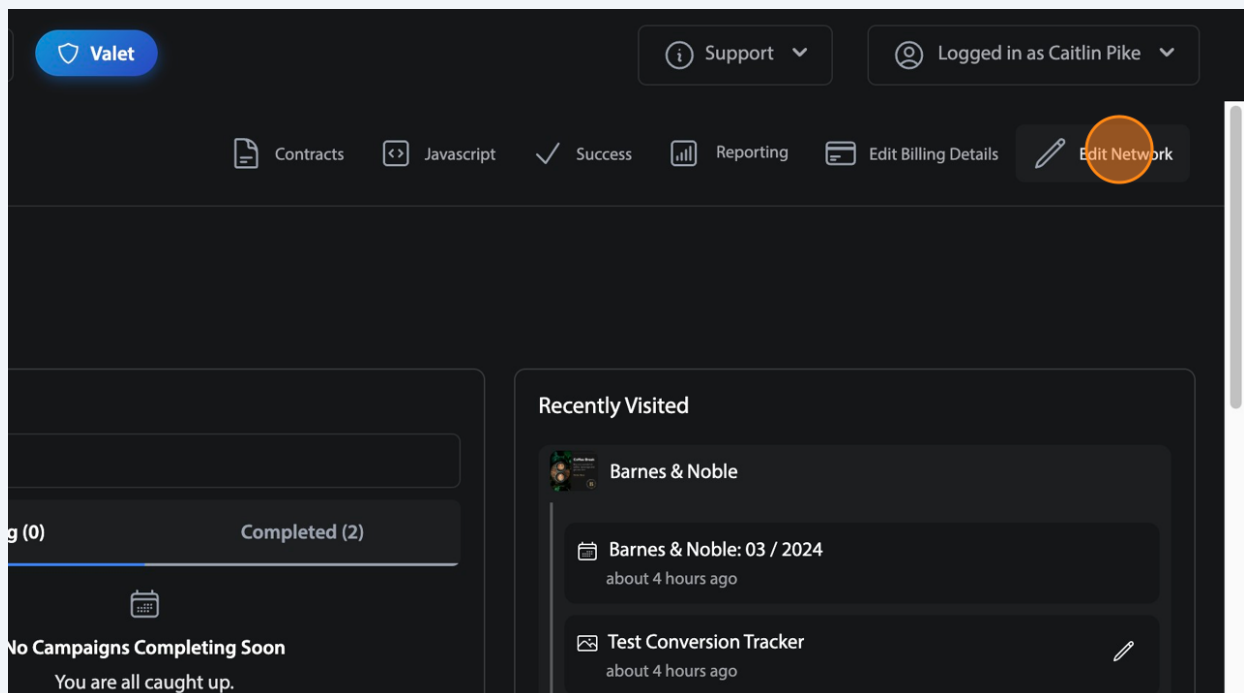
Valet

Support

Logged in as Caitlin Pike

Contracts Javascript Success Reporting Edit Billing Details Edit Network

g (0)

Completed (2)

No Campaigns Completing Soon

You are all caught up.

Recently Visited

Barnes & Noble

Barnes & Noble: 03 / 2024
about 4 hours ago

Test Conversion Tracker
about 4 hours ago